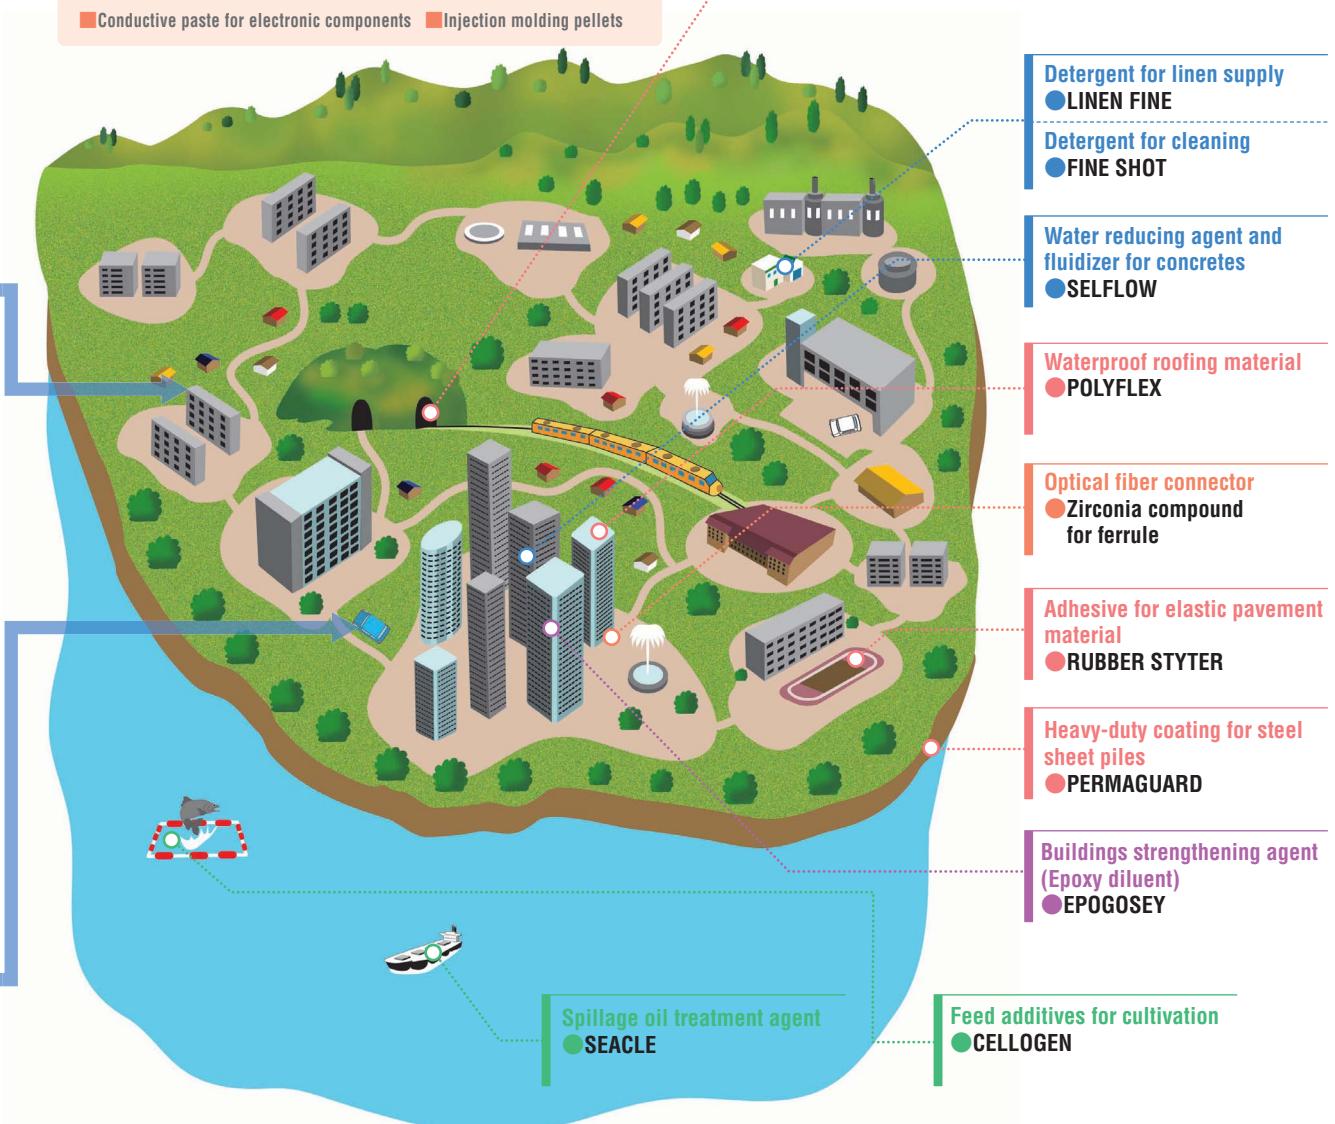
Conductive paste for electronic components
Injection molding pellets

Detergent for linen supply
LINEN FINE

Detergent for cleaning
FINE SHOT

Water reducing agent and fluidizer for concretes
SELFLOW

Waterproof roofing material
POLYFLEX

Optical fiber connector
Zirconia compound for ferrule

Adhesive for elastic pavement material
RUBBER STYTER

Heavy-duty coating for steel sheet piles
PERMAGUARD

Buildings strengthening agent (Epoxy diluent)
EPOGOSEY

Spillage oil treatment agent
SEACLE

Feed additives for cultivation
CELLOGEN